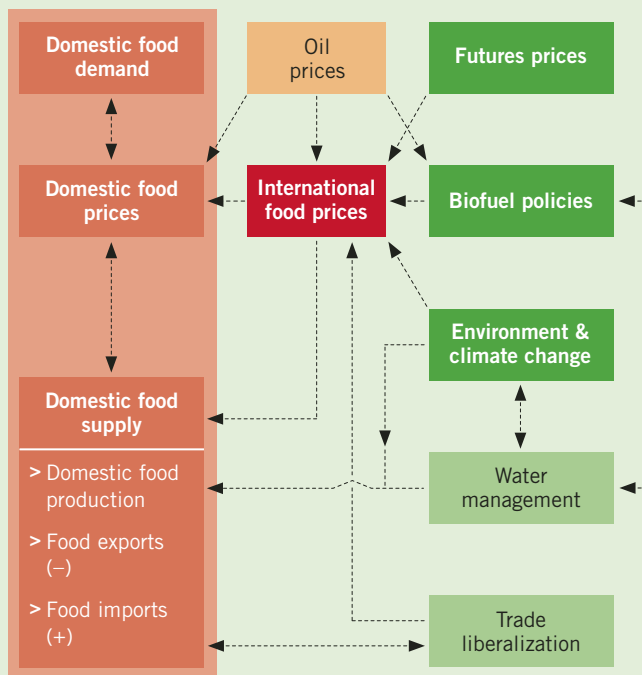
Domestic food demand

Oil prices

Futures prices

Domestic food prices

International food prices

Biofuel policies

Environment & climate change

Domestic food supply

> Domestic food production

> Food exports (–)

> Food imports (+)

Water management

Trade liberalization